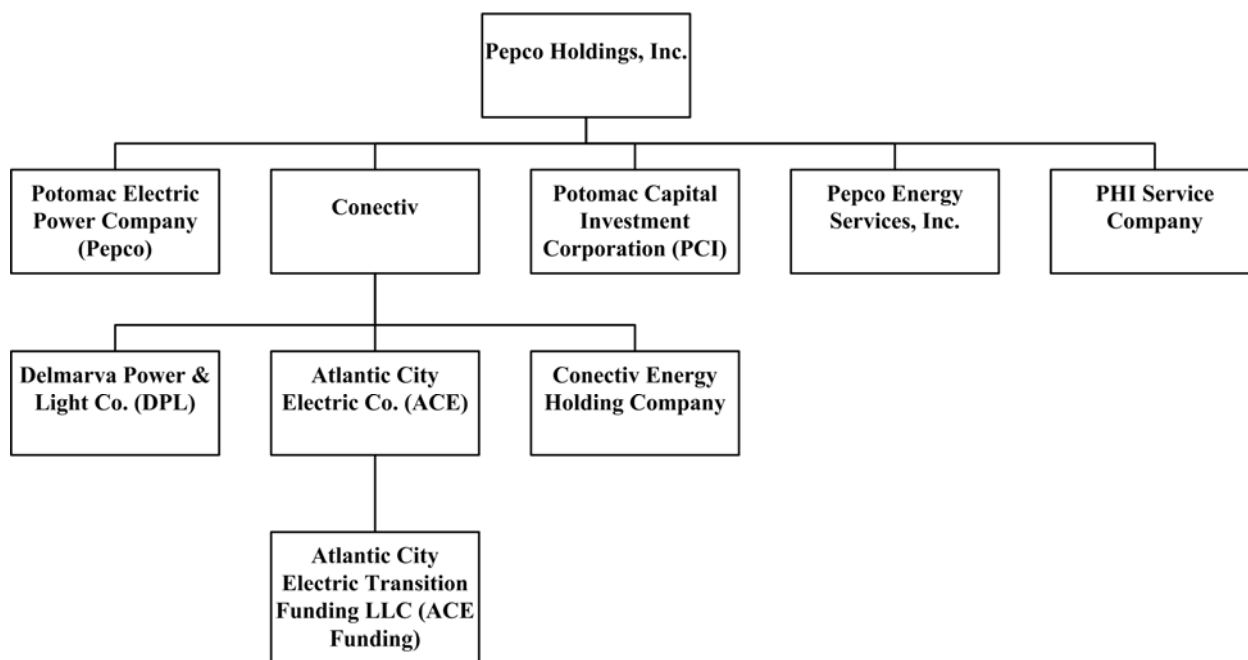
Pepco Holdings, Inc.

Potomac Electric Power Company (Pepco)

Conectiv

Potomac Capital Investment Corporation (PCI)

Pepco Energy Services, Inc.

PHI Service Company

Delmarva Power & Light Co. (DPL)

Atlantic City Electric Co. (ACE)

Conectiv Energy Holding Company

Atlantic City Electric Transition Funding LLC (ACE Funding)